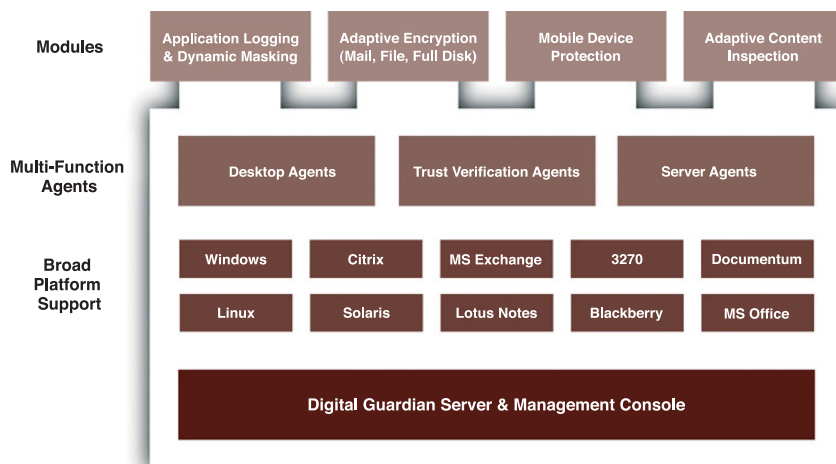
Modules

Application Logging & Dynamic Masking

Adaptive Encryption (Mail, File, Full Disk)

Mobile Device Protection

Adaptive Content Inspection

Multi-Function Agents

Desktop Agents

Trust Verification Agents

Server Agents

Broad Platform Support

Windows

Citrix

MS Exchange

3270

Documentum

Linux

Solaris

Lotus Notes

Blackberry

MS Office

Digital Guardian Server & Management Console